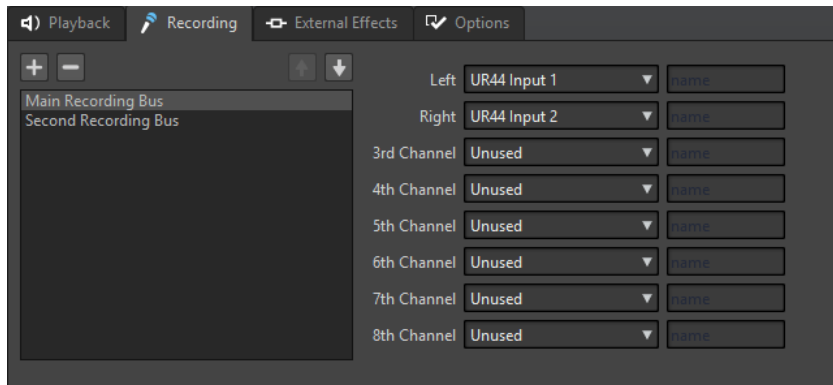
Playback Recording External Effects Options

+ −

Main Recording Bus
Second Recording Bus

| | | |
|---|---|---|
| Left | UR44 Input 1 | name |
| Right | UR44 Input 2 | name |
| 3rd Channel | Unused | name |
| 4th Channel | Unused | name |
| 5th Channel | Unused | name |
| 6th Channel | Unused | name |
| 7th Channel | Unused | name |
| 8th Channel | Unused | name |